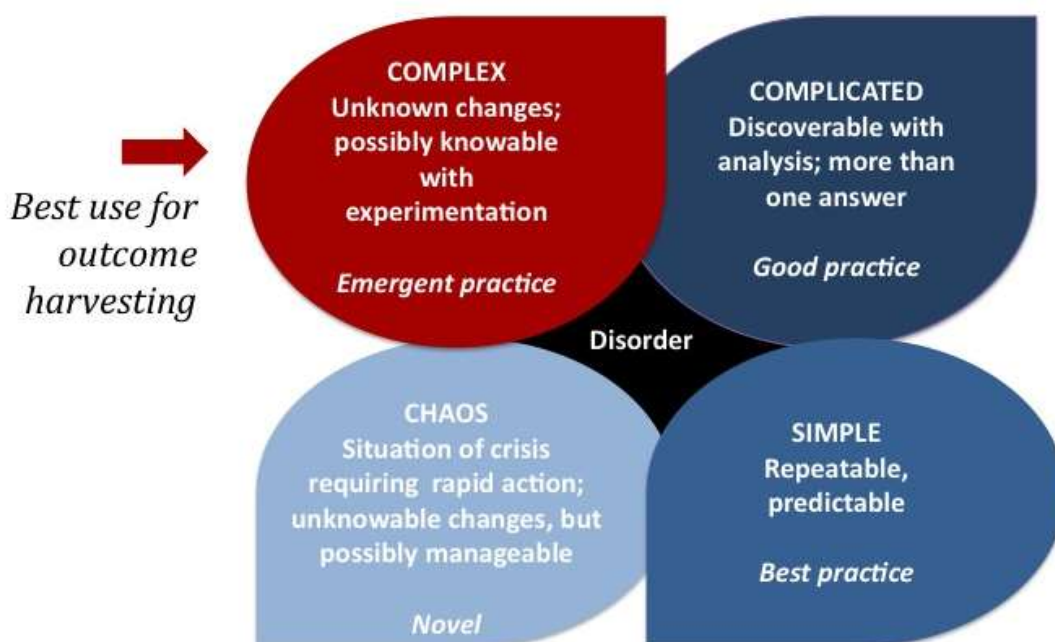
Best use for outcome harvesting

COMPLEX
Unknown changes; possibly knowable with experimentation

Emergent practice

COMPLICATED
Discoverable with analysis; more than one answer

Good practice

Disorder

CHAOS
Situation of crisis requiring rapid action; unknowable changes, but possibly manageable

Novel

SIMPLE
Repeatable, predictable

Best practice